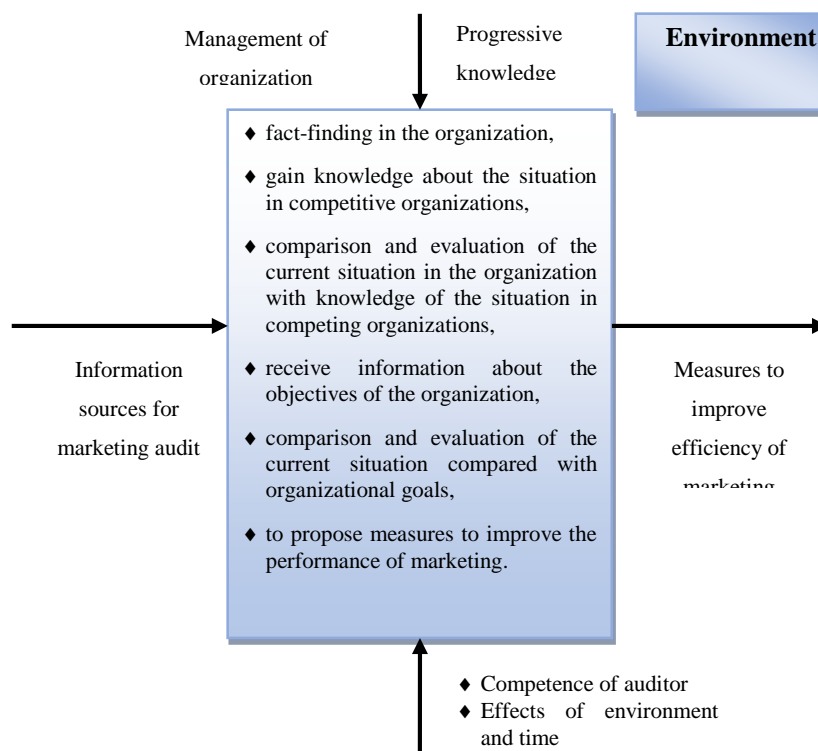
Management of organization

Progressive knowledge

Environment

♦ fact-finding in the organization,

♦ gain knowledge about the situation in competitive organizations,

♦ comparison and evaluation of the current situation in the organization with knowledge of the situation in competing organizations,

♦ receive information about the objectives of the organization,

♦ comparison and evaluation of the current situation compared with organizational goals,

♦ to propose measures to improve the performance of marketing.

Information sources for marketing audit

Measures to improve efficiency of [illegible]

♦ Competence of auditor
♦ Effects of environment and time